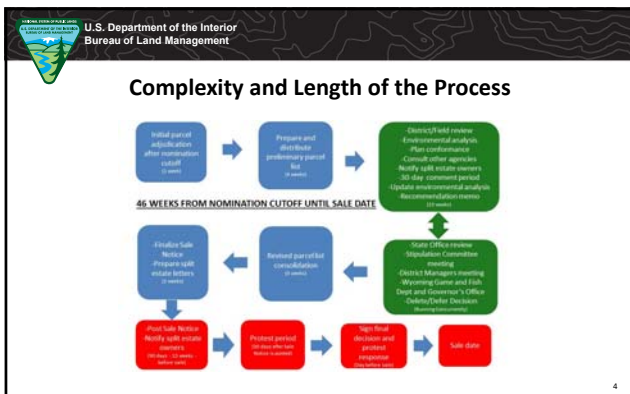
U.S. Department of the Interior
Bureau of Land Management

Complexity and Length of the Process

Initial parcel adjudication after nomination cutoff
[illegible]

Prepare and distribute preliminary parcel list
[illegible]

-District/Field review
-Environmental analysis
-Plan conformance
-Consult other agencies
-Notify split estate owners
-30 day comment period
-Update environmental analysis
-Recommendation memo
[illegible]

46 WEEKS FROM NOMINATION CUTOFF UNTIL SALE DATE

-Finalize Sale Notice
-Prepare split estate letters
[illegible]

Revised parcel list consolidation
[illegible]

-State Office review
-Stipulation Committee meeting
-District Managers meeting
-Wyoming Game and Fish Dept and Governor's Office
-Delete/Defer Decision
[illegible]

-Post Sale Notice
-Notify split estate owners
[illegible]

Protest period
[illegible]

Sign final decision and protest response
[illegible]

Sale date

4